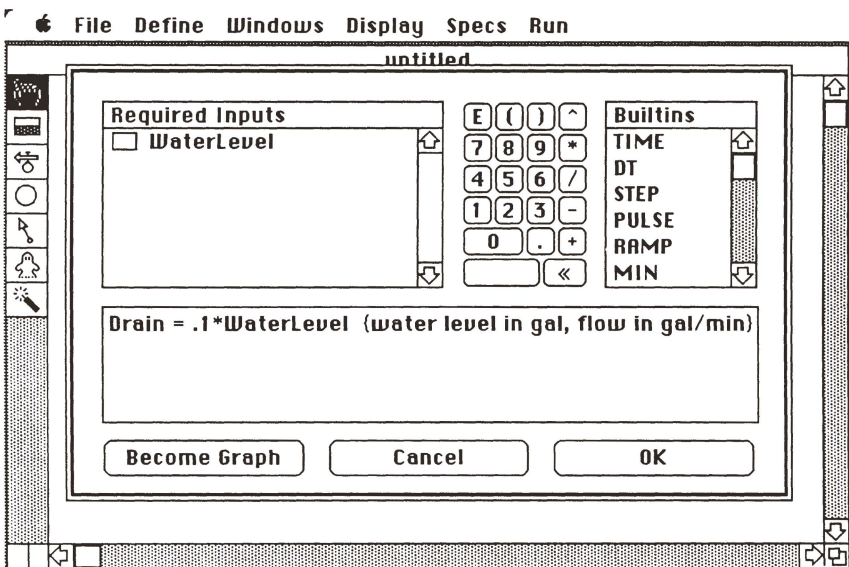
File Define Windows Display Specs Run

untitled

Required Inputs
WaterLevel

E ( ) ^
7 8 9 *
4 5 6 /
1 2 3 -
0 . +
«

Builtins
TIME
DT
STEP
PULSE
RAMP
MIN

Drain = .1*WaterLevel (water level in gal, flow in gal/min)

Become Graph
Cancel
OK